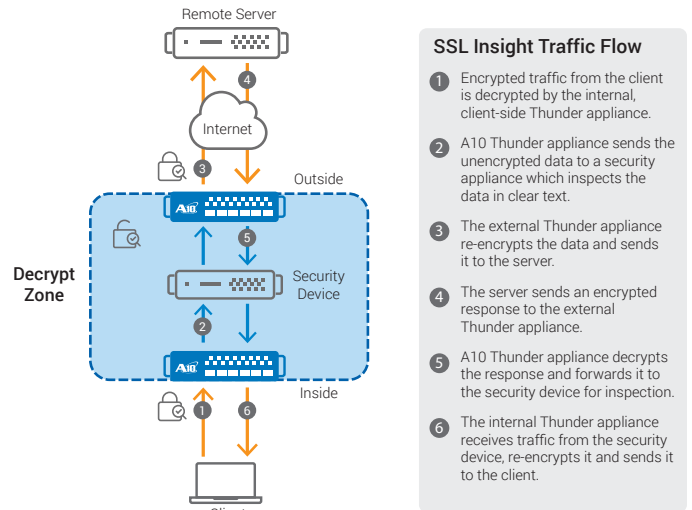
Remote Server

4

Internet

3

Outside

A10

5

Decrypt Zone

Security Device

2

A10

Inside

1

6

Client

SSL Insight Traffic Flow

1 Encrypted traffic from the client is decrypted by the internal, client-side Thunder appliance.

2 A10 Thunder appliance sends the unencrypted data to a security appliance which inspects the data in clear text.

3 The external Thunder appliance re-encrypts the data and sends it to the server.

4 The server sends an encrypted response to the external Thunder appliance.

5 A10 Thunder appliance decrypts the response and forwards it to the security device for inspection.

6 The internal Thunder appliance receives traffic from the security device, re-encrypts it and sends it to the client.